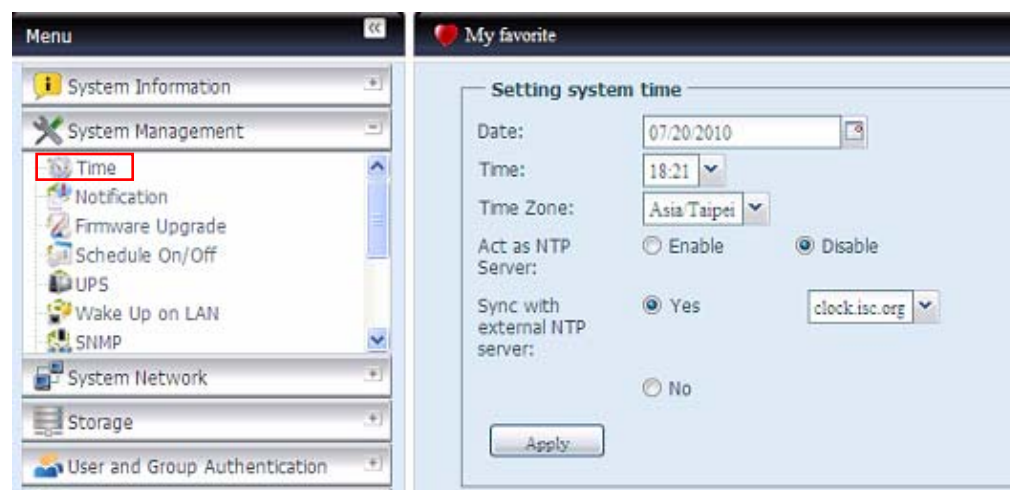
Menu

System Information

System Management

Time
Notification
Firmware Upgrade
Schedule On/Off
UPS
Wake Up on LAN
SNMP

System Network

Storage

User and Group Authentication

My favorite

Setting system time

Date: 07/20/2010

Time: 18:21

Time Zone: Asia/Taipei

Act as NTP Server: Enable Disable

Sync with external NTP server: Yes clock.isc.org

No

Apply